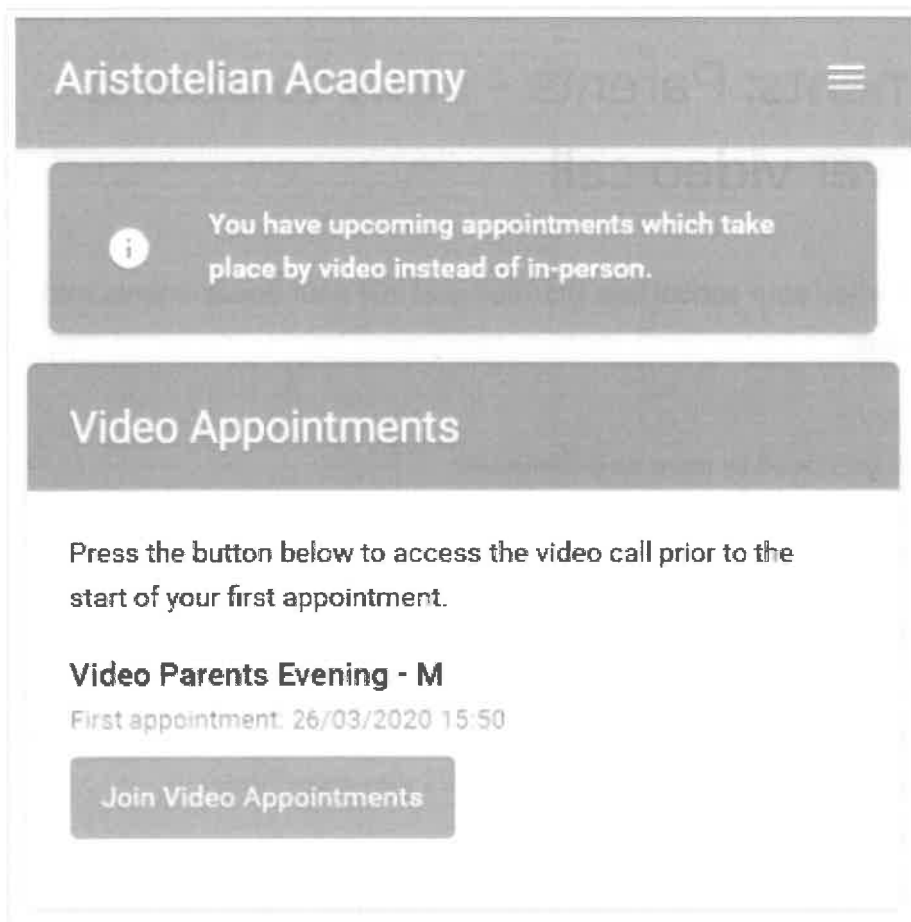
Aristotelian Academy

You have upcoming appointments which take place by video instead of in-person.

Video Appointments

Press the button below to access the video call prior to the start of your first appointment.

Video Parents Evening - M

First appointment: 26/03/2020 15:50

Join Video Appointments